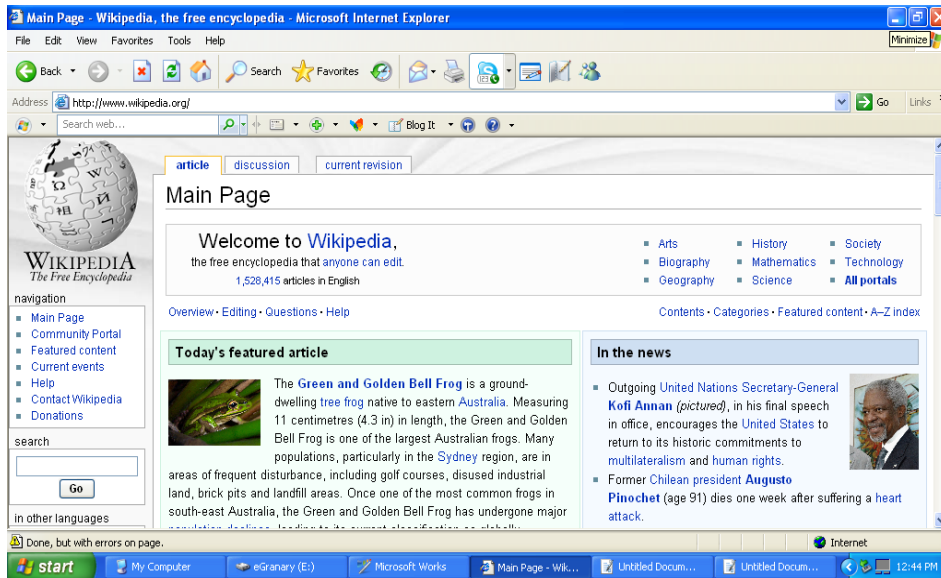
Main Page - Wikipedia, the free encyclopedia - Microsoft Internet Explorer

Minimize

File Edit View Favorites Tools Help

Back Search Favorites

Address http://www.wikipedia.org/ Go Links

Search web... Blog It

article discussion current revision

Main Page

WIKIPEDIA
The Free Encyclopedia

navigation
- Main Page
- Community Portal
- Featured content
- Current events
- Help
- Contact Wikipedia
- Donations

search
Go

in other languages

Welcome to Wikipedia,
the free encyclopedia that anyone can edit.
1,528,415 articles in English

- Arts
- Biography
- Geography
- History
- Mathematics
- Science
- Society
- Technology
- All portals

Overview · Editing · Questions · Help

Contents · Categories · Featured content · A–Z index

Today's featured article

The Green and Golden Bell Frog is a ground-dwelling tree frog native to eastern Australia. Measuring 11 centimetres (4.3 in) in length, the Green and Golden Bell Frog is one of the largest Australian frogs. Many populations, particularly in the Sydney region, are in areas of frequent disturbance, including golf courses, disused industrial land, brick pits and landfill areas. Once one of the most common frogs in south-east Australia, the Green and Golden Bell Frog has undergone major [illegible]

In the news

- Outgoing United Nations Secretary-General Kofi Annan (pictured), in his final speech in office, encourages the United States to return to its historic commitments to multilateralism and human rights.
- Former Chilean president Augusto Pinochet (age 91) dies one week after suffering a heart attack.

Done, but with errors on page.

Internet

start My Computer eGranary (E:) Microsoft Works Main Page - Wik... Untitled Docum... Untitled Docum... 12:44 PM